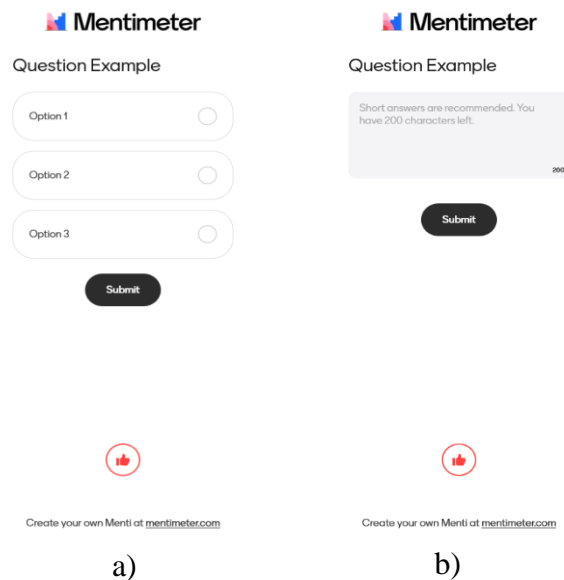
Mentimeter

Question Example

Option 1

Option 2

Option 3

Submit

Create your own Menti at mentimeter.com

a)

Mentimeter

Question Example

Short answers are recommended. You have 200 characters left.

200

Submit

Create your own Menti at mentimeter.com

b)